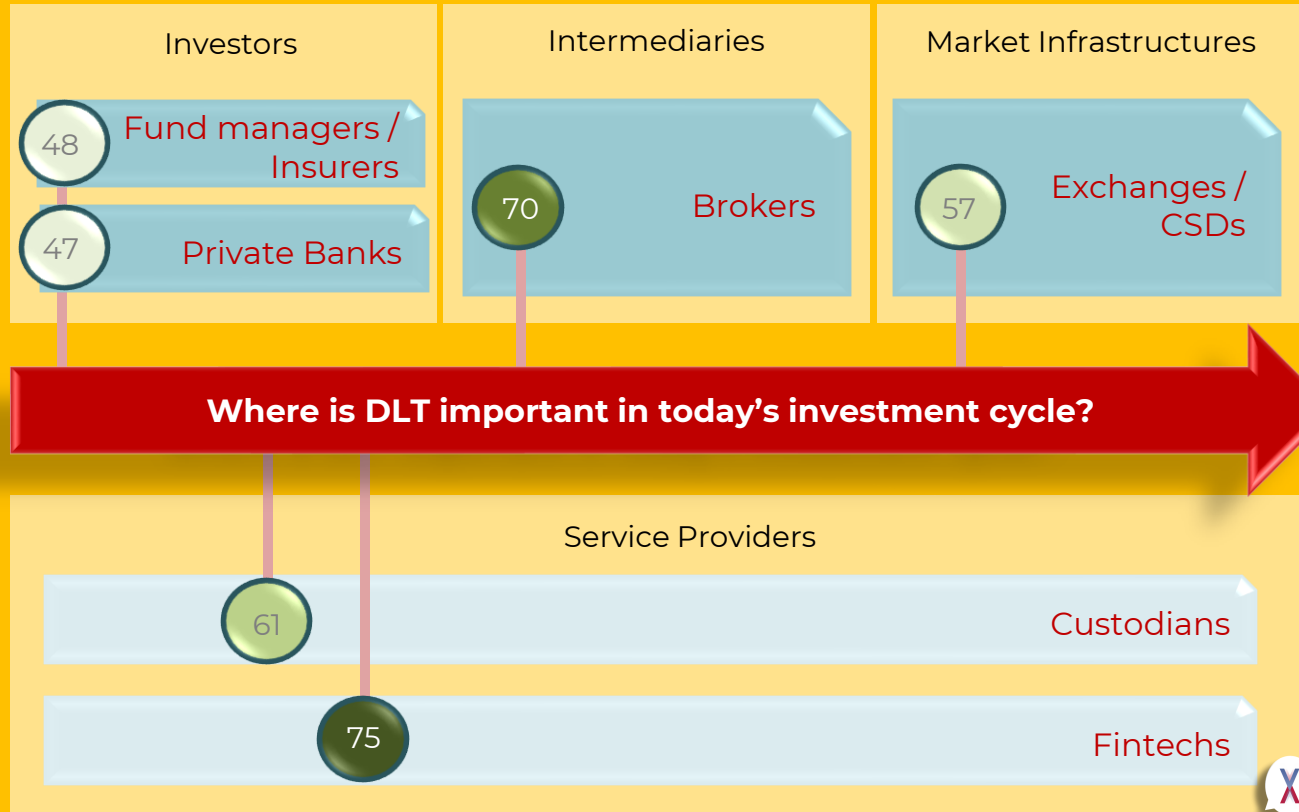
Investors

48 Fund managers / Insurers

47 Private Banks

Intermediaries

70 Brokers

Market Infrastructures

57 Exchanges / CSDs

Where is DLT important in today’s investment cycle?

Service Providers

61 Custodians

75 Fintechs

X